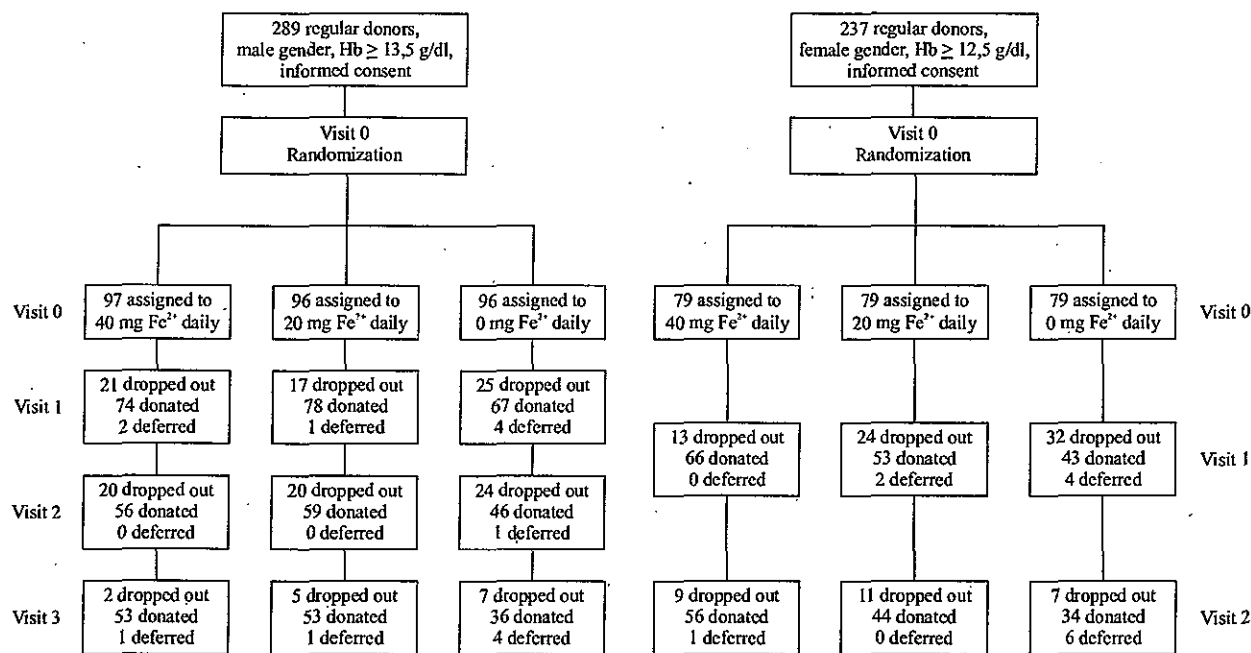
289 regular donors, male gender, Hb $\geq$ 13,5 g/dl, informed consent

Visit 0
Randomization

Visit 0

97 assigned to 40 mg $Fe^{2+}$ daily

96 assigned to 20 mg $Fe^{2+}$ daily

96 assigned to 0 mg $Fe^{2+}$ daily

Visit 1

21 dropped out
74 donated
2 deferred

17 dropped out
78 donated
1 deferred

25 dropped out
67 donated
4 deferred

Visit 2

20 dropped out
56 donated
0 deferred

20 dropped out
59 donated
0 deferred

24 dropped out
46 donated
1 deferred

Visit 3

2 dropped out
53 donated
1 deferred

5 dropped out
53 donated
1 deferred

7 dropped out
36 donated
4 deferred

237 regular donors, female gender, Hb $\geq$ 12,5 g/dl, informed consent

Visit 0
Randomization

79 assigned to 40 mg $Fe^{2+}$ daily

79 assigned to 20 mg $Fe^{2+}$ daily

79 assigned to 0 mg $Fe^{2+}$ daily

Visit 0

13 dropped out
66 donated
0 deferred

24 dropped out
53 donated
2 deferred

32 dropped out
43 donated
4 deferred

Visit 1

9 dropped out
56 donated
1 deferred

11 dropped out
44 donated
0 deferred

7 dropped out
34 donated
6 deferred

Visit 2